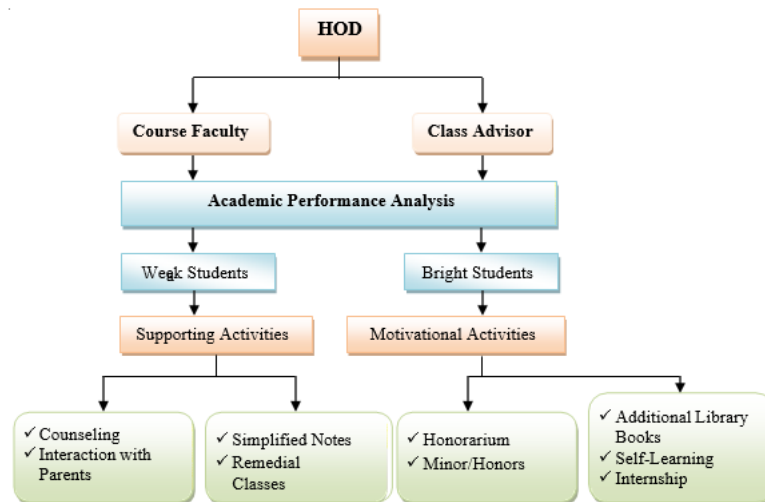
HOD

Course Faculty

Class Advisor

Academic Performance Analysis

Weak Students

Bright Students

Supporting Activities

Motivational Activities

✓ Counseling
✓ Interaction with Parents

✓ Simplified Notes
✓ Remedial Classes

✓ Honorarium
✓ Minor/Honors

✓ Additional Library Books
✓ Self-Learning
✓ Internship